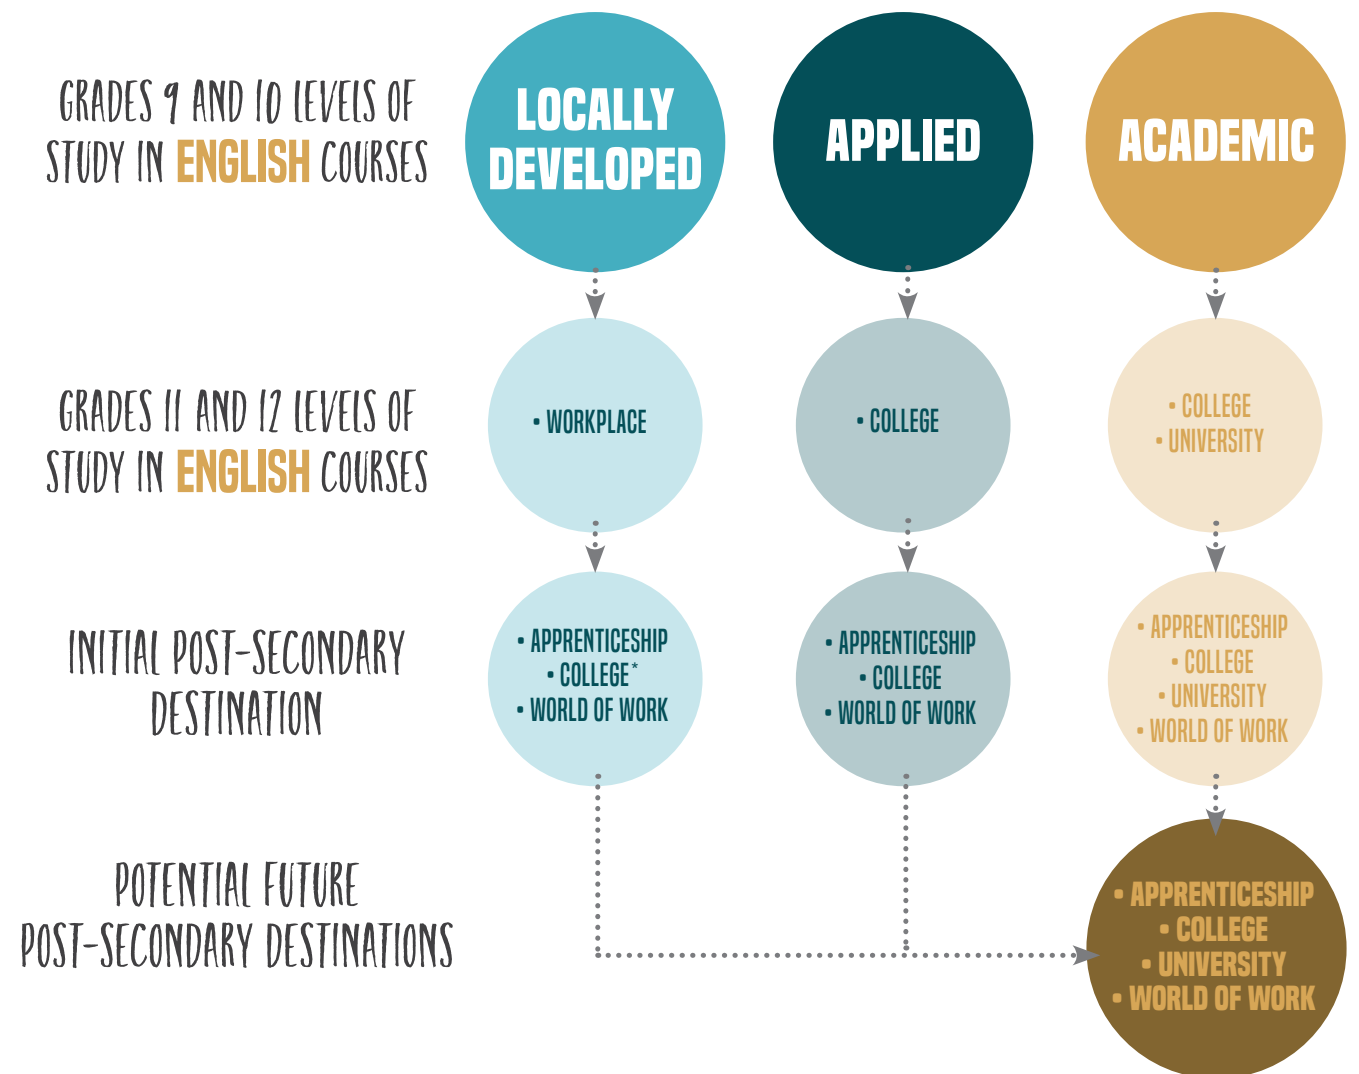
GRADES 9 AND 10 LEVELS OF STUDY IN ENGLISH COURSES

LOCALLY DEVELOPED

APPLIED

ACADEMIC

GRADES 11 AND 12 LEVELS OF STUDY IN ENGLISH COURSES

• WORKPLACE

• COLLEGE

• COLLEGE
• UNIVERSITY

INITIAL POST-SECONDARY DESTINATION

• APPRENTICESHIP
• COLLEGE*
• WORLD OF WORK

• APPRENTICESHIP
• COLLEGE
• WORLD OF WORK

• APPRENTICESHIP
• COLLEGE
• UNIVERSITY
• WORLD OF WORK

POTENTIAL FUTURE POST-SECONDARY DESTINATIONS

• APPRENTICESHIP
• COLLEGE
• UNIVERSITY
• WORLD OF WORK